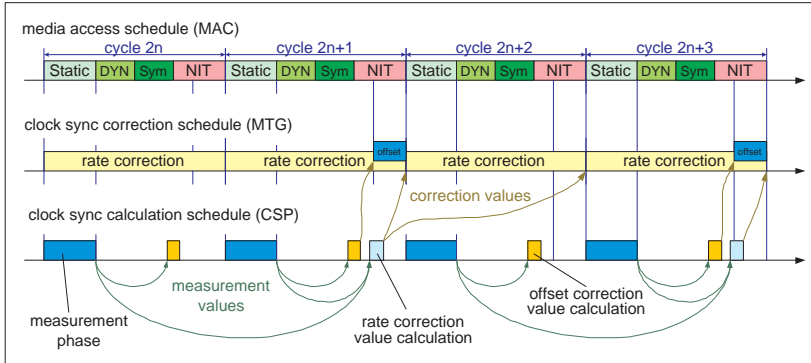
media access schedule (MAC)

cycle 2n
cycle 2n+1
cycle 2n+2
cycle 2n+3

Static DYN Sym NIT Static DYN Sym NIT Static DYN Sym NIT Static DYN Sym NIT

clock sync correction schedule (MTG)

rate correction
rate correction
offset
rate correction
rate correction
offset

correction values

clock sync calculation schedule (CSP)

measurement values

measurement phase

rate correction value calculation

offset correction value calculation